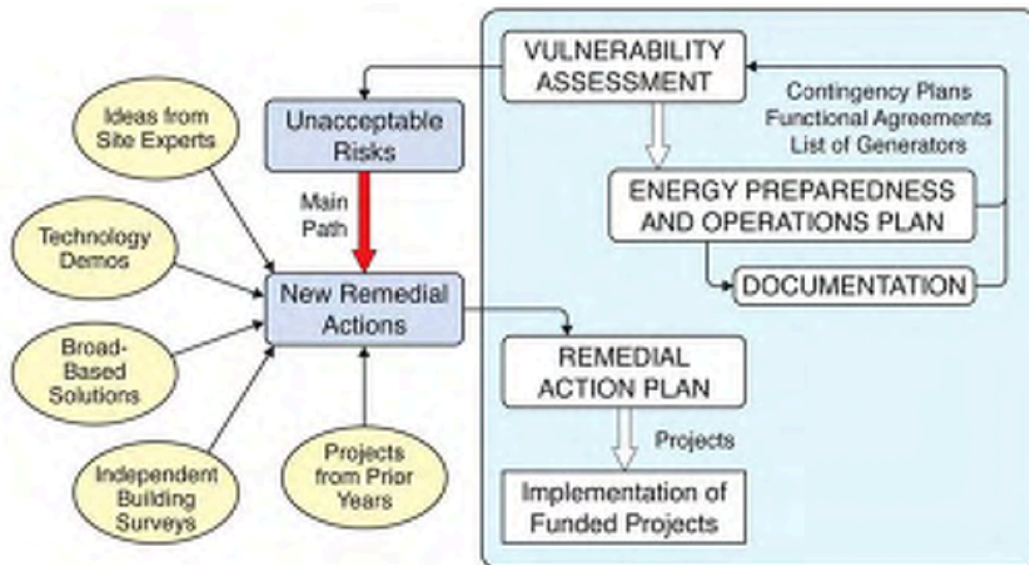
Ideas from Site Experts

Technology Demos

Broad-Based Solutions

Independent Building Surveys

Unacceptable Risks

Main Path

New Remedial Actions

Projects from Prior Years

VULNERABILITY ASSESSMENT

Contingency Plans
Functional Agreements
List of Generators

ENERGY PREPAREDNESS AND OPERATIONS PLAN

DOCUMENTATION

REMEDIAL ACTION PLAN

Projects

Implementation of Funded Projects